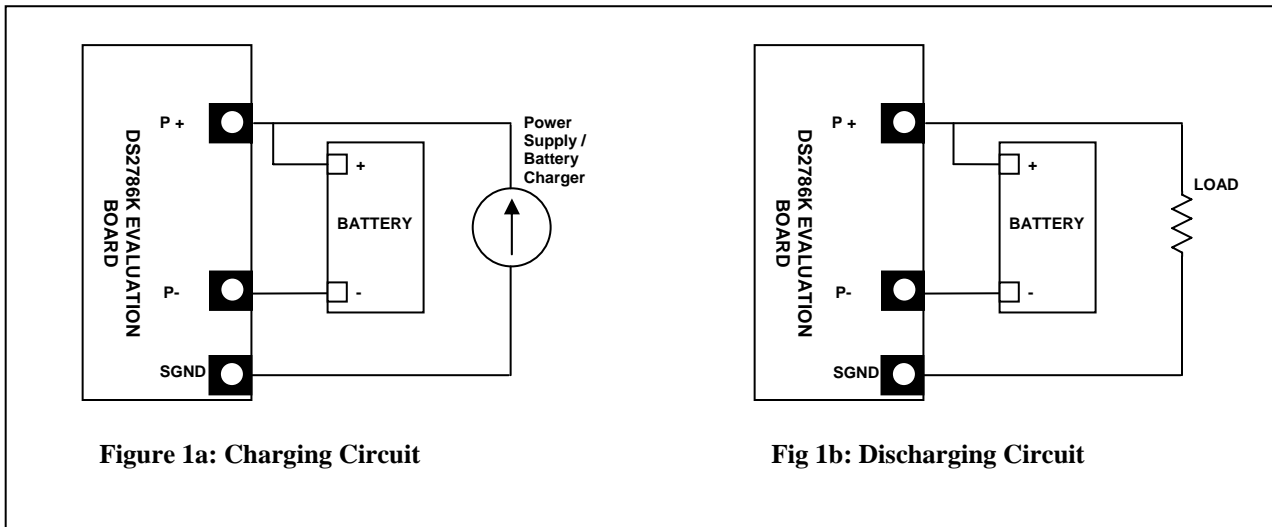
DS2786K EVALUATION BOARD

P +

P-

SGND

+

BATTERY

-

Power Supply / Battery Charger

Figure 1a: Charging Circuit

DS2786K EVALUATION BOARD

P +

P-

SGND

+

BATTERY

-

LOAD

Fig 1b: Discharging Circuit